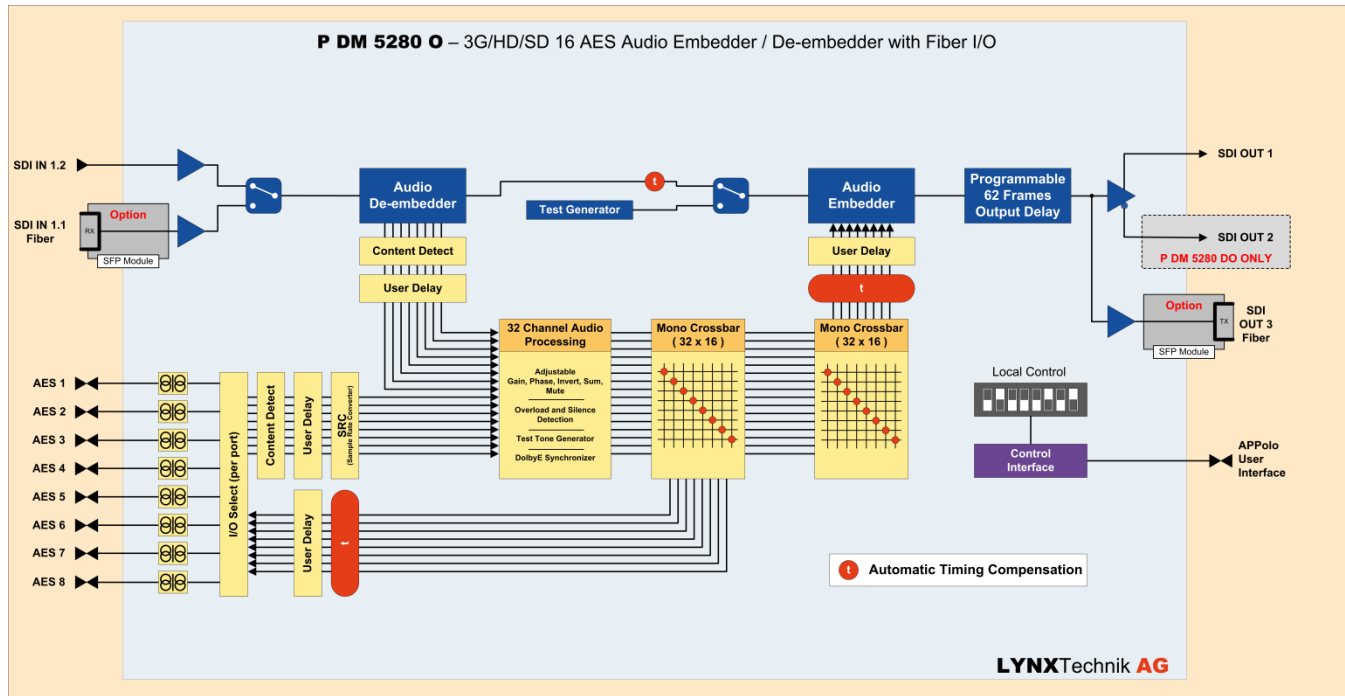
P DM 5280 O – 3G/HD/SD 16 AES Audio Embedder / De-embedder with Fiber I/O

SDI IN 1.2

SDI IN 1.1 Fiber

RX

Option

SFP Module

Audio De-embedder

Content Detect

User Delay

t

Test Generator

Audio Embedder

User Delay

t

Programmable 62 Frames Output Delay

SDI OUT 1

SDI OUT 2

P DM 5280 DO ONLY

Option

TX

SDI OUT 3 Fiber

SFP Module

AES 1

AES 2

AES 3

AES 4

AES 5

AES 6

AES 7

AES 8

I/O Select (per port)

Content Detect

User Delay

SRC (Sample Rate Converter)

32 Channel Audio Processing

Adjustable Gain, Phase, Invert, Sum, Mute

Overload and Silence Detection

Test Tone Generator

DolbyE Synchronizer

Mono Crossbar ( 32 x 16 )

Mono Crossbar ( 32 x 16 )

Local Control

Control Interface

APPolo User Interface

User Delay

t

t Automatic Timing Compensation

LYNXTechnik AG